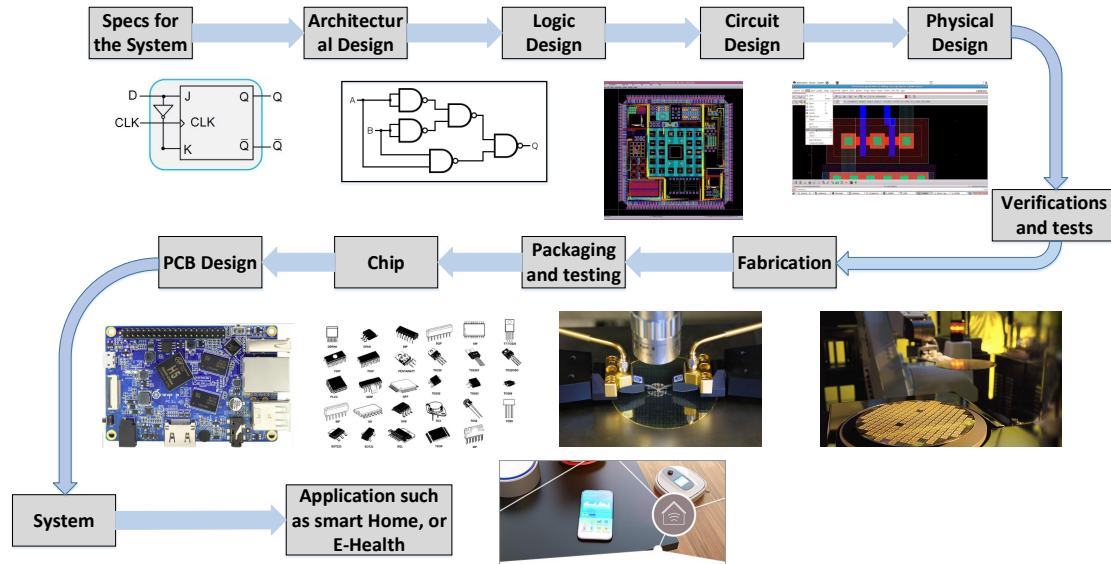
Specs for the System

Architectural Design

Logic Design

Circuit Design

Physical Design

D
CLK
J
CLK
K
Q
$\bar{Q}$
Q
$\bar{Q}$

A
B
Q

Verifications and tests

Fabrication

Packaging and testing

Chip

PCB Design

System

Application such as smart Home, or E-Health